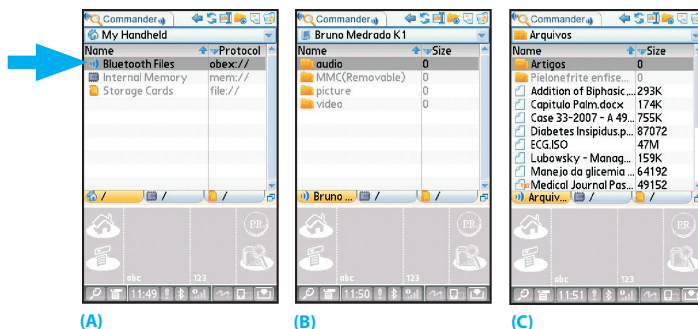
Commander

My Handheld

| Name | Protocol |
|---|---|
| Bluetooth Files | obex:// |
| Internal Memory | mem:// |
| Storage Cards | file:// |

/ / /

abc 123

11:49

(A)

Commander

Bruno Medrado K1

| Name | Size |
|---|---|
| audio | 0 |
| MMC(Removable) | 0 |
| picture | 0 |
| video | 0 |

Bruno ... / /

abc 123

11:50

(B)

Commander

Arquivos

| Name | Size |
|---|---|
| Artigos | 0 |
| Pielonefrite enfise... | 0 |
| Addition of Biphasic... | 293K |
| Capitulo Palm.docx | 174K |
| Case 33-2007 - A 49... | 755K |
| Diabetes Insipidus.p... | 87072 |
| ECG.ISO | 47M |
| Lubowsky - Manag... | 159K |
| Manejo da glicemia ... | 64192 |
| Medical Journal Pas... | 49152 |

Arquiv... / /

abc 123

11:51

(C)